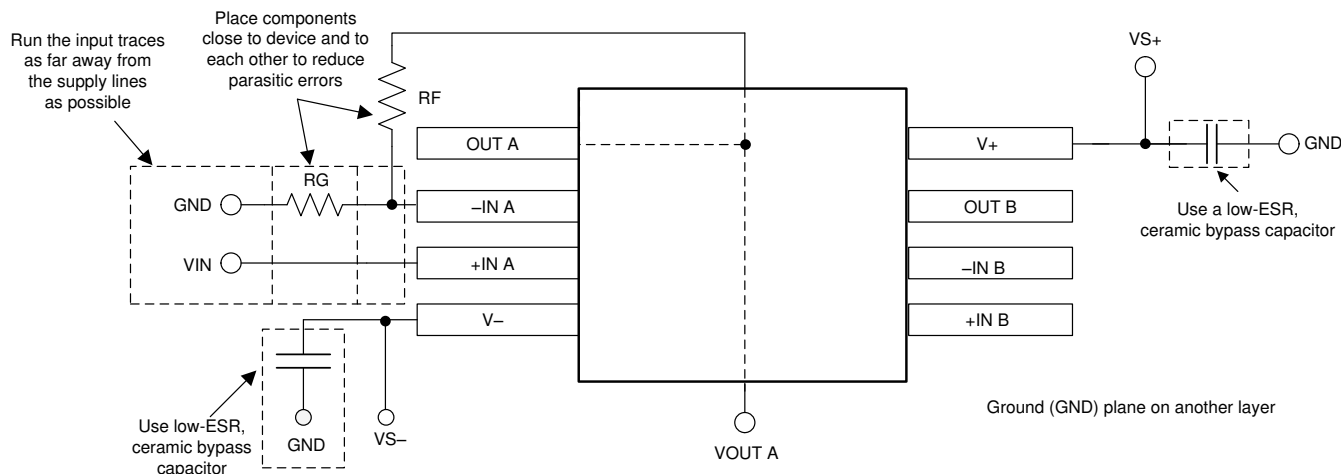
Run the input traces as far away from the supply lines as possible

Place components close to device and to each other to reduce parasitic errors

RF

VS+

OUT A

V+

GND

RG

GND

–IN A

OUT B

Use a low-ESR, ceramic bypass capacitor

VIN

+IN A

–IN B

V–

+IN B

Use low-ESR, ceramic bypass capacitor

GND

VS–

VOUT A

Ground (GND) plane on another layer